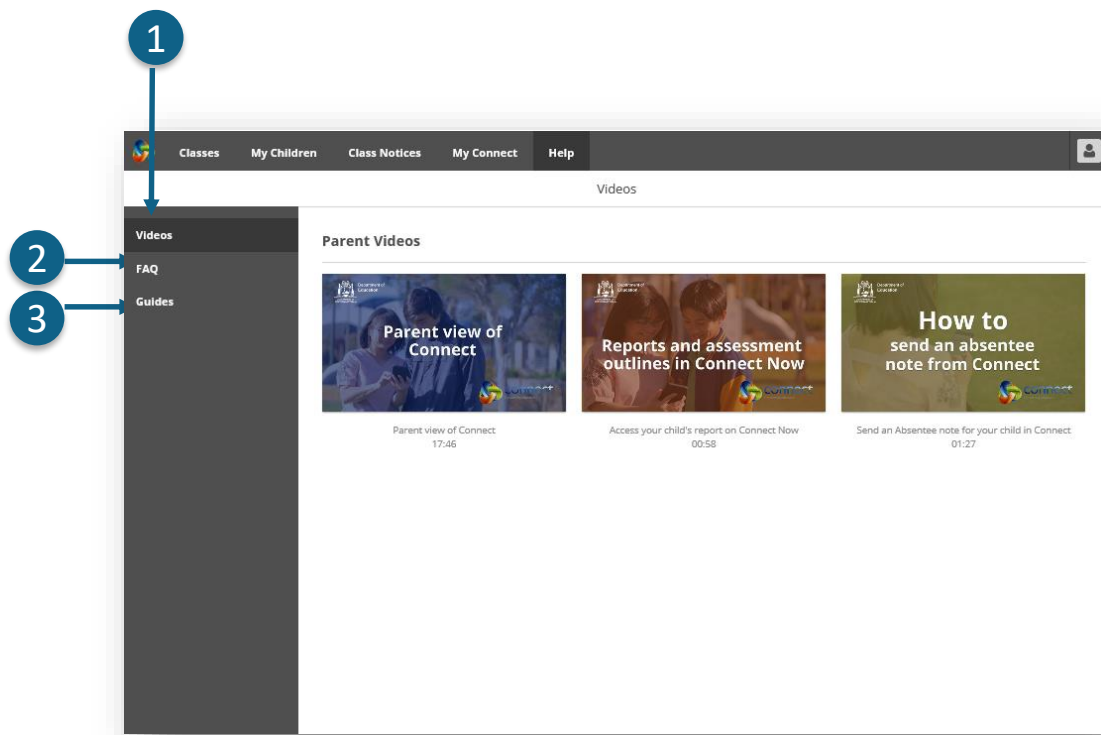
1

Classes My Children Class Notices My Connect Help

Videos

Videos
2 FAQ
3 Guides

Parent Videos

Parent view of Connect
connect

Parent view of Connect
17:46

Reports and assessment outlines in Connect Now
connect

Access your child's report on Connect Now
00:58

How to send an absentee note from Connect
connect

Send an Absentee note for your child in Connect
01:27